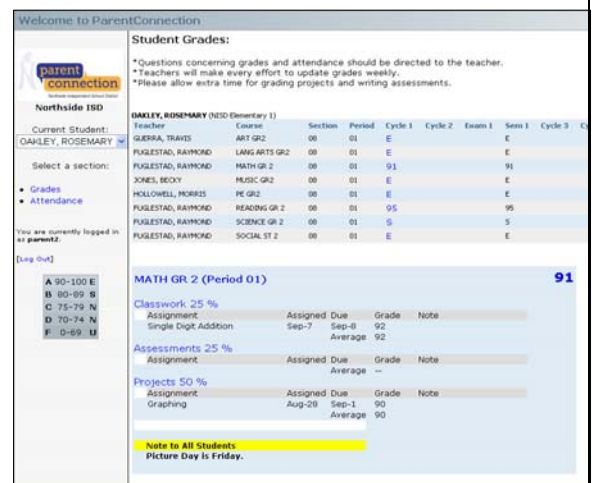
Welcome to ParentConnection

parent connection
Northside ISD

Current Student:
OAKLEY, ROSEMARY

Select a section:
• Grades
• Attendance

You are currently logged in as parent2.

[Log Out]

| A | 90-100 | E |
|---|---|---|
| B | 80-89 | S |
| C | 75-79 | N |
| D | 70-74 | N |
| F | 0-69 | U |

Student Grades:

*Questions concerning grades and attendance should be directed to the teacher.
*Teachers will make every effort to update grades weekly.
*Please allow extra time for grading projects and writing assessments.

OAKLEY, ROSEMARY (NISD Elementary 1)

| Teacher | Course | Section | Period | Cycle 1 | Cycle 2 | Exam 1 | Sem 1 | Cycle 3 | C |
|---|---|---|---|---|---|---|---|---|---|
| GUERRA, TRAVIS | ART GR2 | 00 | 01 | E | | | E | | |
| FUGLESTAD, RAYMOND | LANG ARTS GR2 | 00 | 01 | E | | | E | | |
| FUGLESTAD, RAYMOND | MATH GR 2 | 00 | 01 | 91 | | | 91 | | |
| JONES, BECKY | MUSIC GR2 | 00 | 01 | E | | | E | | |
| HOLLOWELL, MORRIS | PE GR2 | 00 | 01 | E | | | E | | |
| FUGLESTAD, RAYMOND | READING GR 2 | 00 | 01 | 95 | | | 95 | | |
| FUGLESTAD, RAYMOND | SCIENCE GR 2 | 00 | 01 | S | | | S | | |
| FUGLESTAD, RAYMOND | SOCIAL ST 2 | 00 | 01 | E | | | E | | |

MATH GR 2 (Period 01) 91

Classwork 25 %

| Assignment | Assigned | Due | Grade | Note |
|---|---|---|---|---|
| Single Digit Addition | Sep-7 | Sep-8 | 92 | |
| | | Average | 92 | |

Assessments 25 %

| Assignment | Assigned | Due | Grade | Note |
|---|---|---|---|---|
| | | Average | -- | |

Projects 50 %

| Assignment | Assigned | Due | Grade | Note |
|---|---|---|---|---|
| Graphing | Aug-28 | Sep-1 | 90 | |
| | | Average | 90 | |

Note to All Students
Picture Day is Friday.